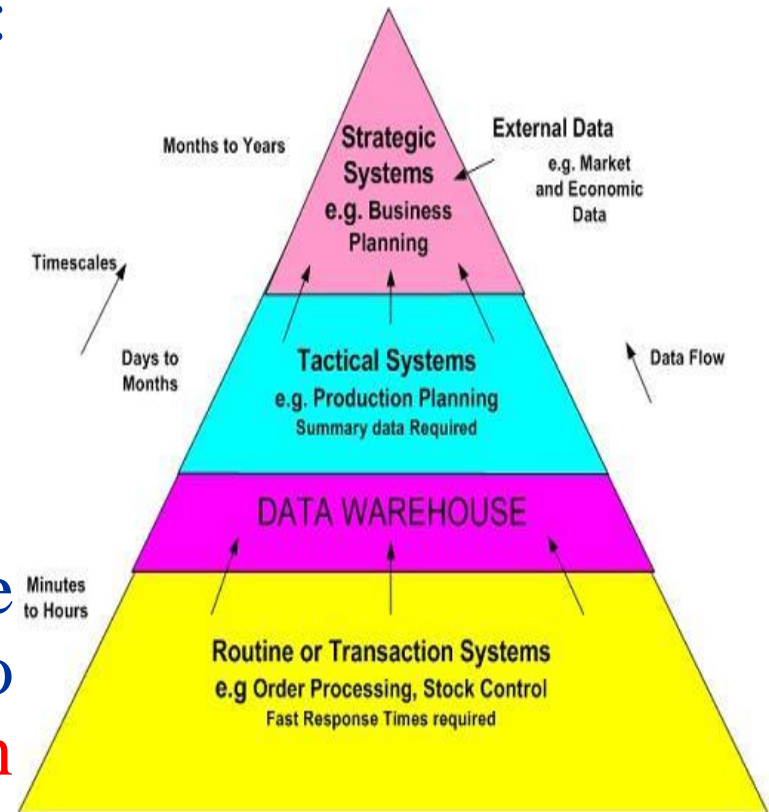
Months to Years

Strategic Systems e.g. Business Planning

External Data
e.g. Market and Economic Data

Timescales

Days to Months

Tactical Systems
e.g. Production Planning
Summary data Required

Data Flow

DATA WAREHOUSE

Minutes to Hours

Routine or Transaction Systems
e.g Order Processing, Stock Control
Fast Response Times required